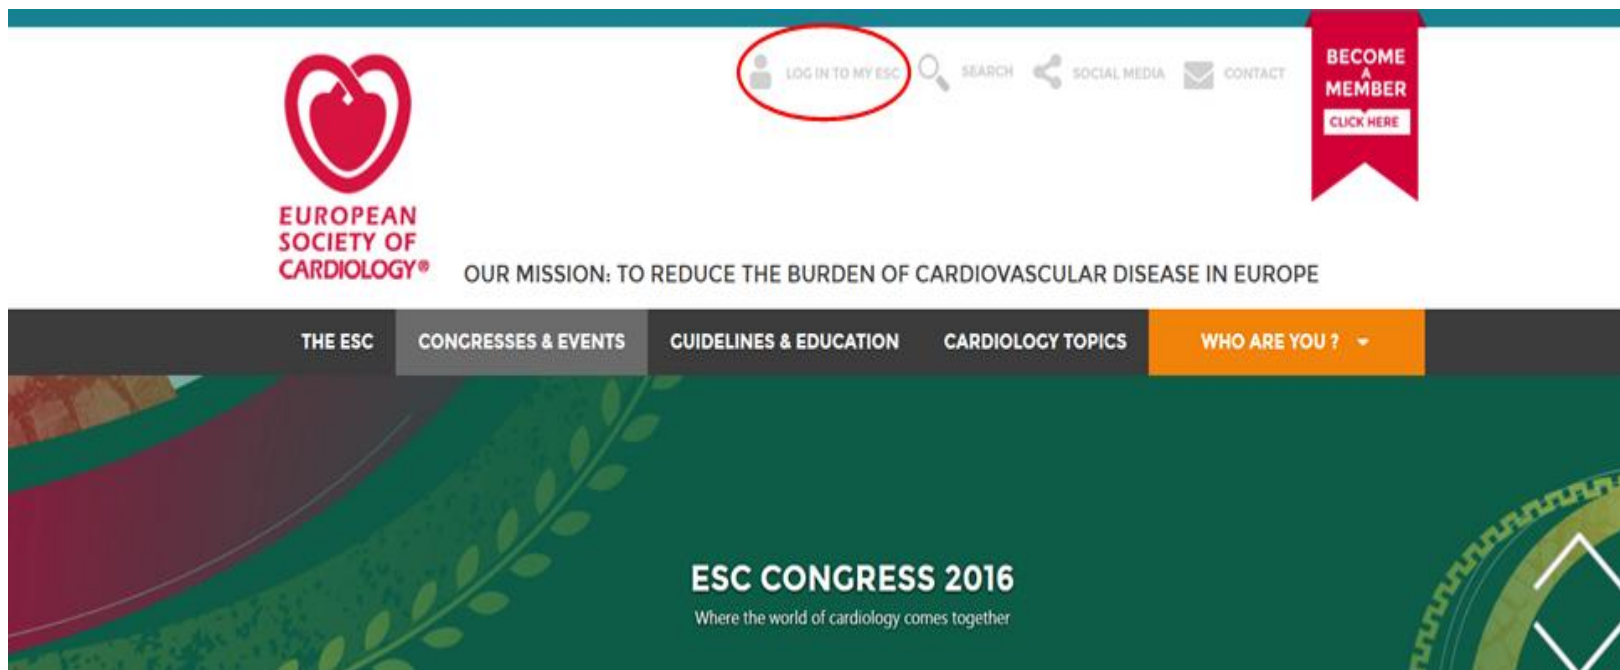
EUROPEAN SOCIETY OF CARDIOLOGY®

LOG IN TO MY ESC SEARCH SOCIAL MEDIA CONTACT

BECOME A MEMBER
CLICK HERE

OUR MISSION: TO REDUCE THE BURDEN OF CARDIOVASCULAR DISEASE IN EUROPE

THE ESC CONGRESSES & EVENTS GUIDELINES & EDUCATION CARDIOLOGY TOPICS WHO ARE YOU ?

ESC CONGRESS 2016
Where the world of cardiology comes together